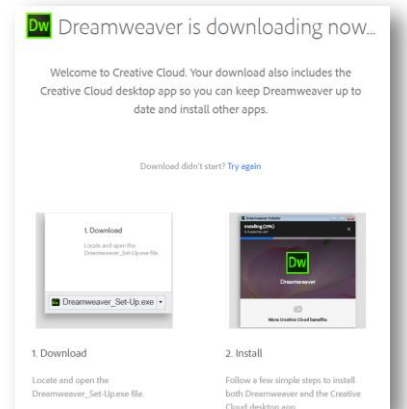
Dw Dreamweaver is downloading now...

Welcome to Creative Cloud. Your download also includes the Creative Cloud desktop app so you can keep Dreamweaver up to date and install other apps.

Download didn't start? Try again

1. Download

Locate and open the Dreamweaver_Set-Up.exe file.

Dreamweaver_Set-Up.exe

Installing (29%)

Dw

Dreamweaver

More Creative Cloud benefits

1. Download

Locate and open the Dreamweaver_Set-Up.exe file.

2. Install

Follow a few simple steps to install both Dreamweaver and the Creative Cloud desktop app.